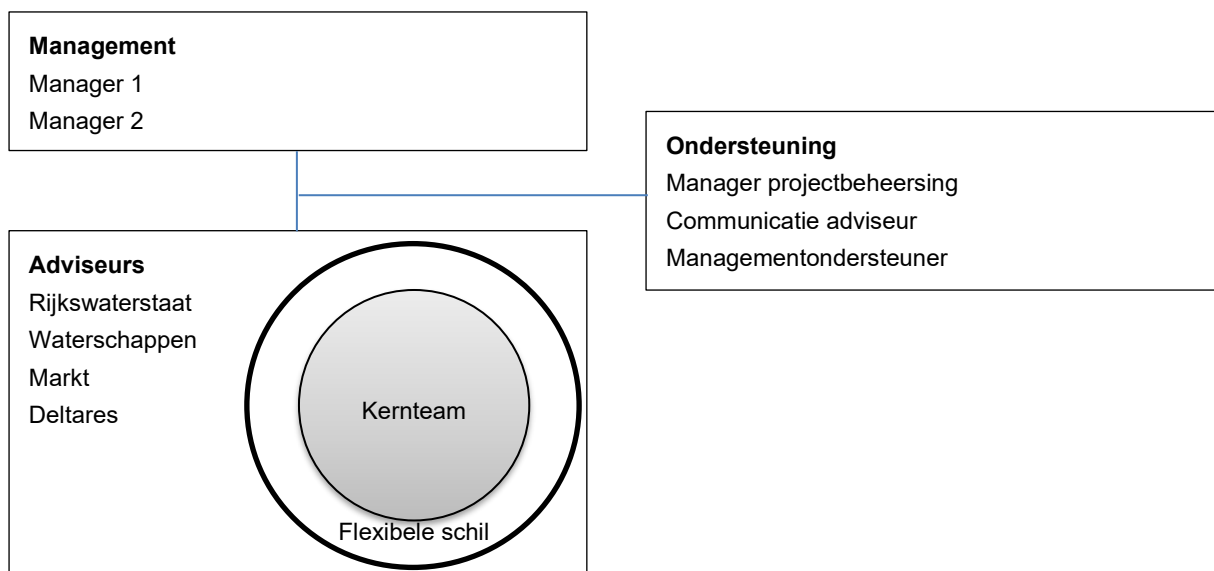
**Management**
Manager 1
Manager 2

**Ondersteuning**
Manager projectbeheersing
Communicatie adviseur
Managementondersteuner

**Adviseurs**
Rijkswaterstaat
Waterschappen
Markt
Deltares

Kernteam

Flexibele schil